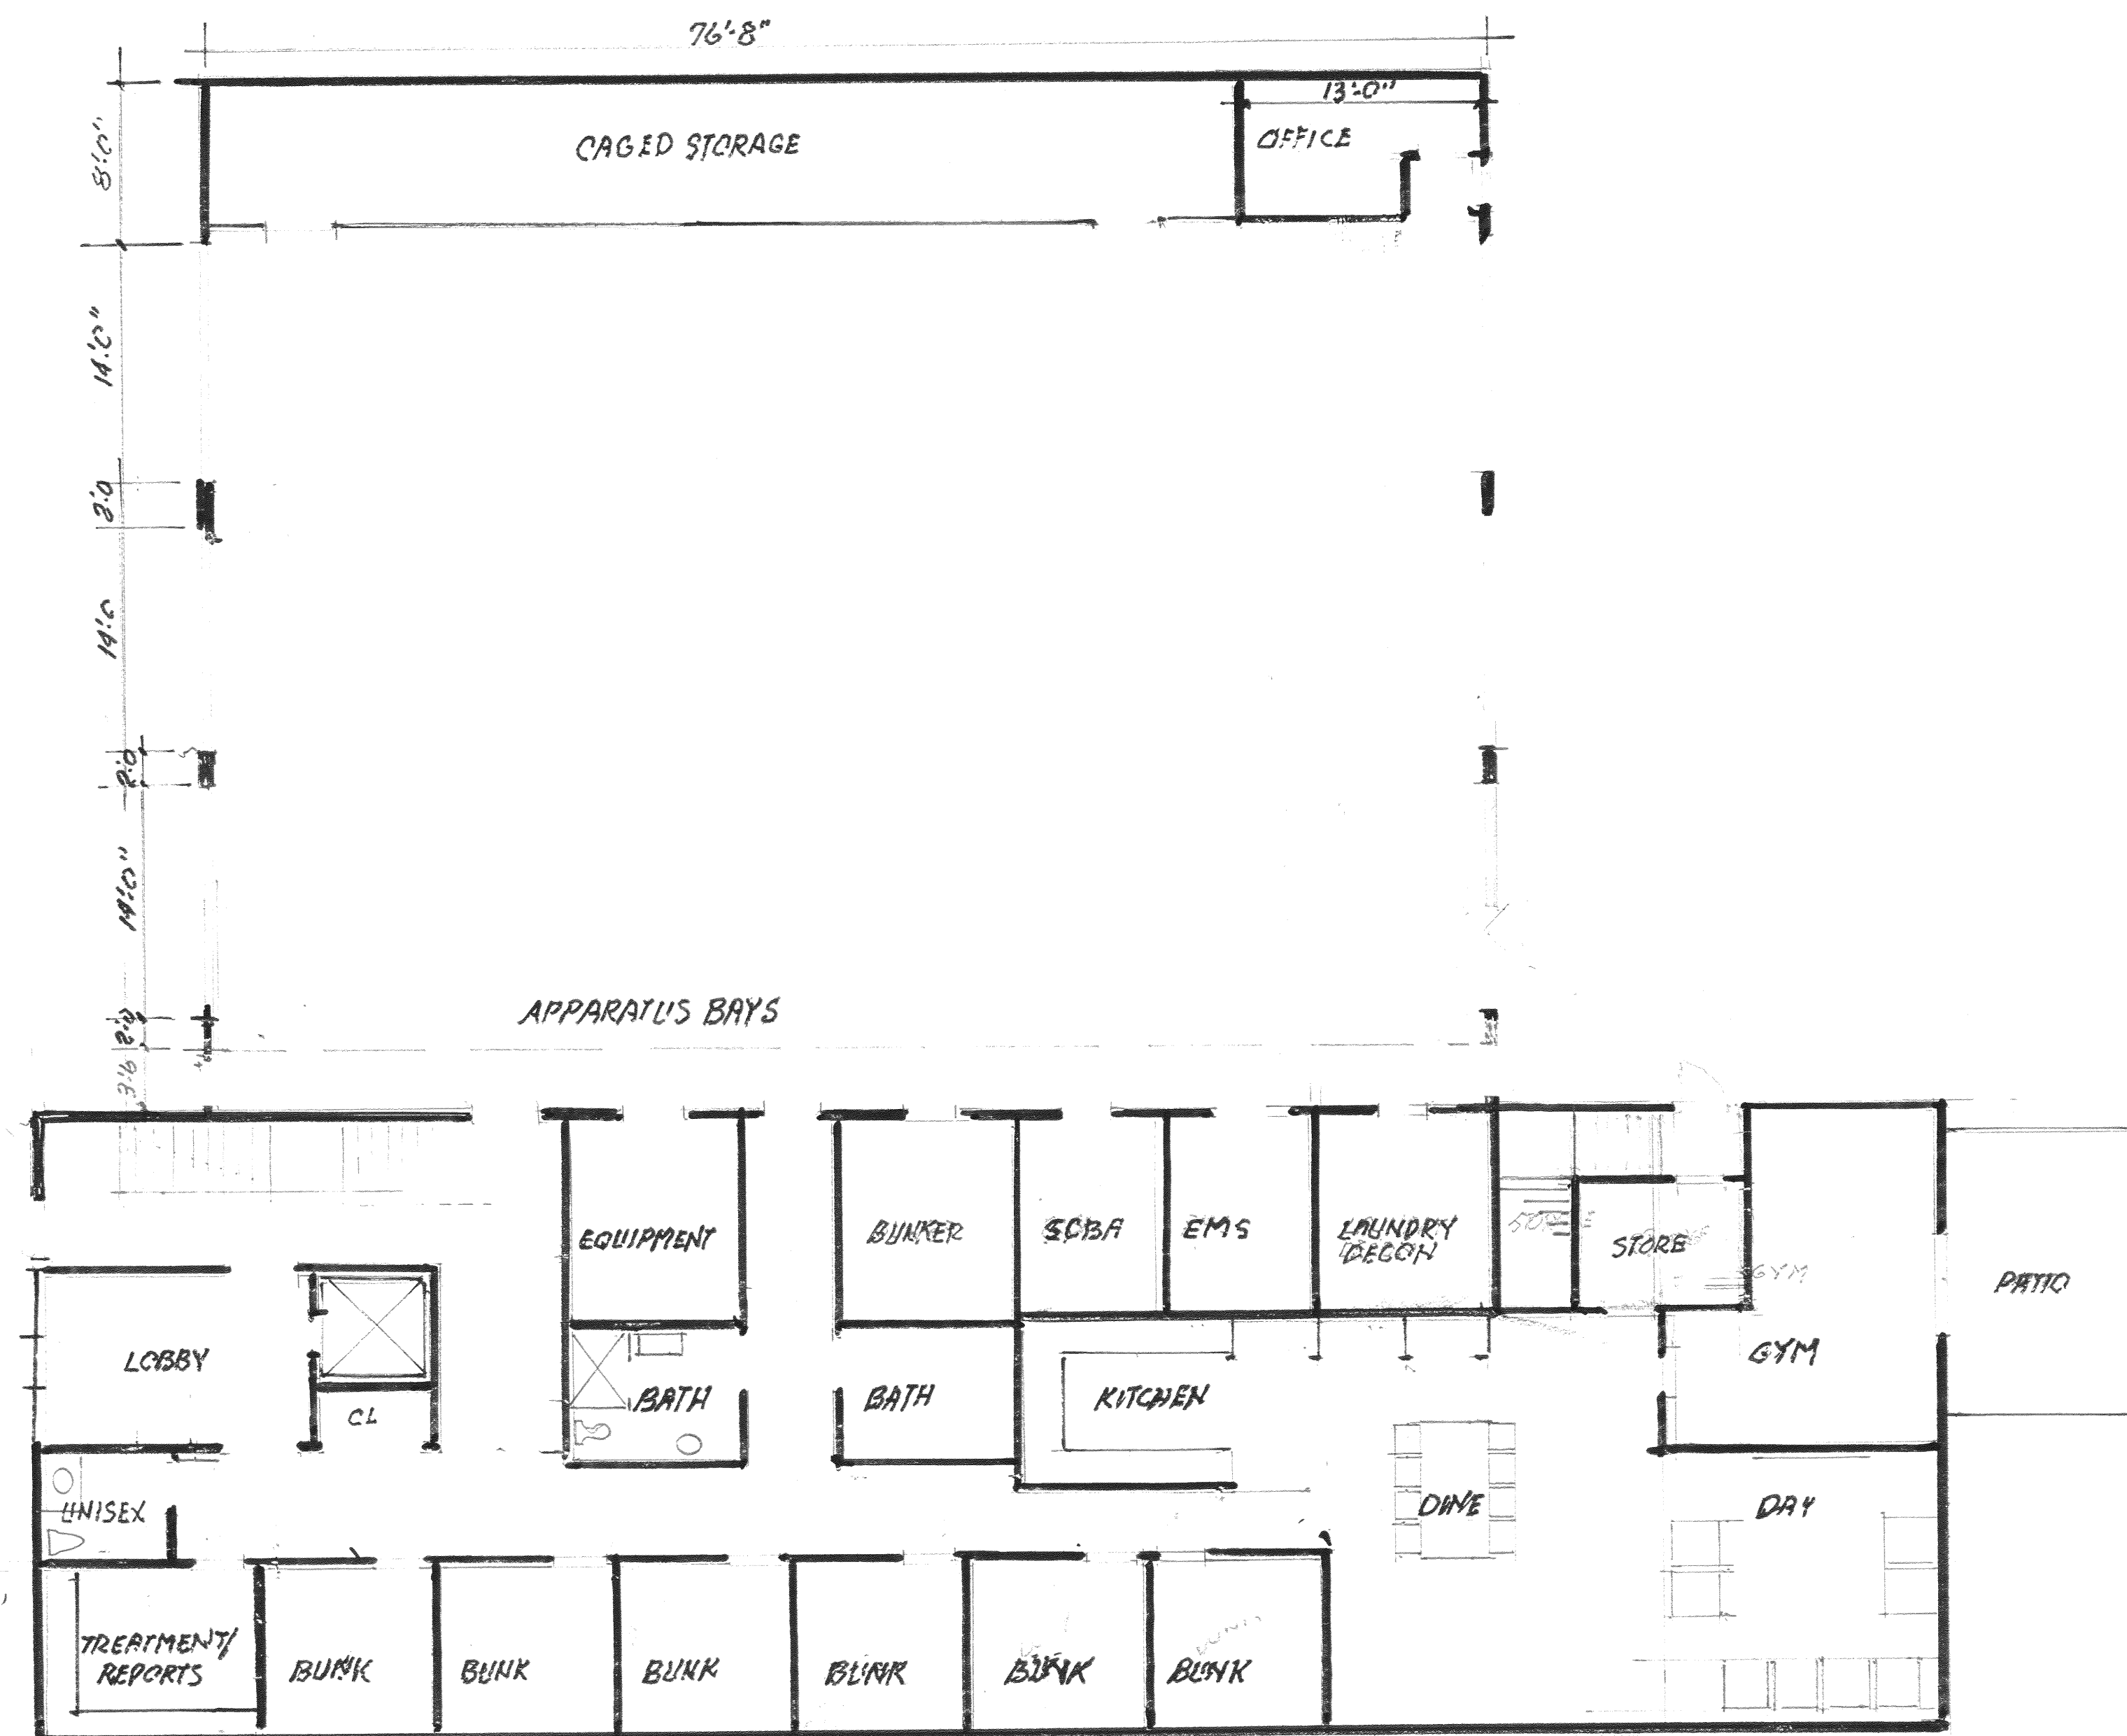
76'-8"

13'-0"

8'-0"

CAGED STORAGE

OFFICE

14'-0"

2'-0

14'-0

2'-0

14'-0"

2'-0

3'-6

APPARATUS BAYS

EQUIPMENT

BUNKER

SCBA

EMS

LAUNDRY DECON

STORE

PATIO

GYM

LOBBY

CL

BATH

BATH

KITCHEN

DINE

DAY

UNISEX

TREATMENT/ REPORTS

BUNK

BUNK

BUNK

BUNK

BUNK

BUNK